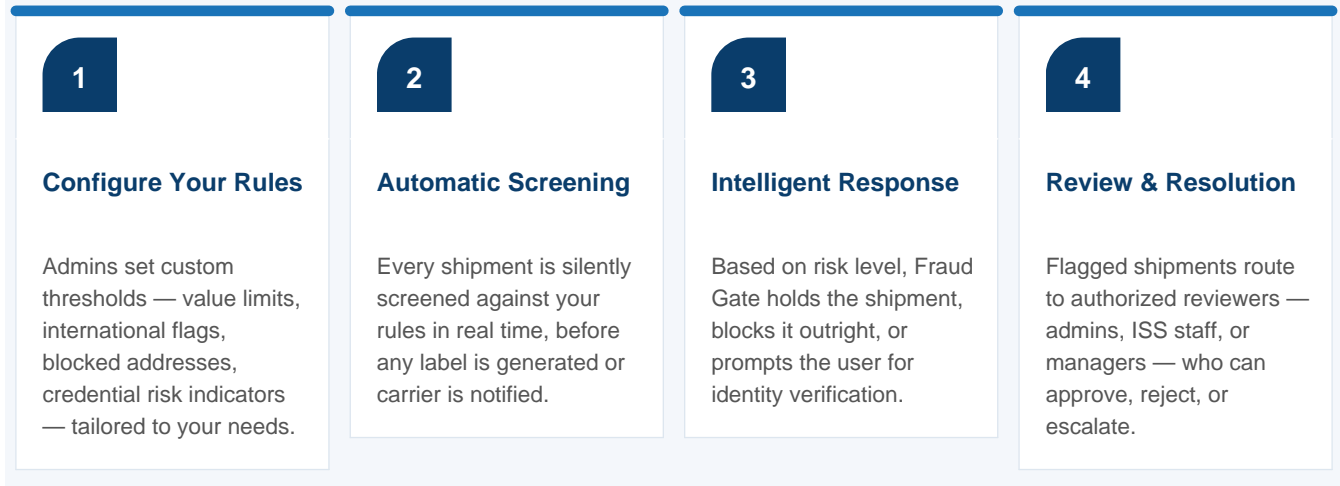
1

Configure Your Rules

Admins set custom thresholds — value limits, international flags, blocked addresses, credential risk indicators — tailored to your needs.

2

Automatic Screening

Every shipment is silently screened against your rules in real time, before any label is generated or carrier is notified.

3

Intelligent Response

Based on risk level, Fraud Gate holds the shipment, blocks it outright, or prompts the user for identity verification.

4

Review & Resolution

Flagged shipments route to authorized reviewers — admins, ISS staff, or managers — who can approve, reject, or escalate.